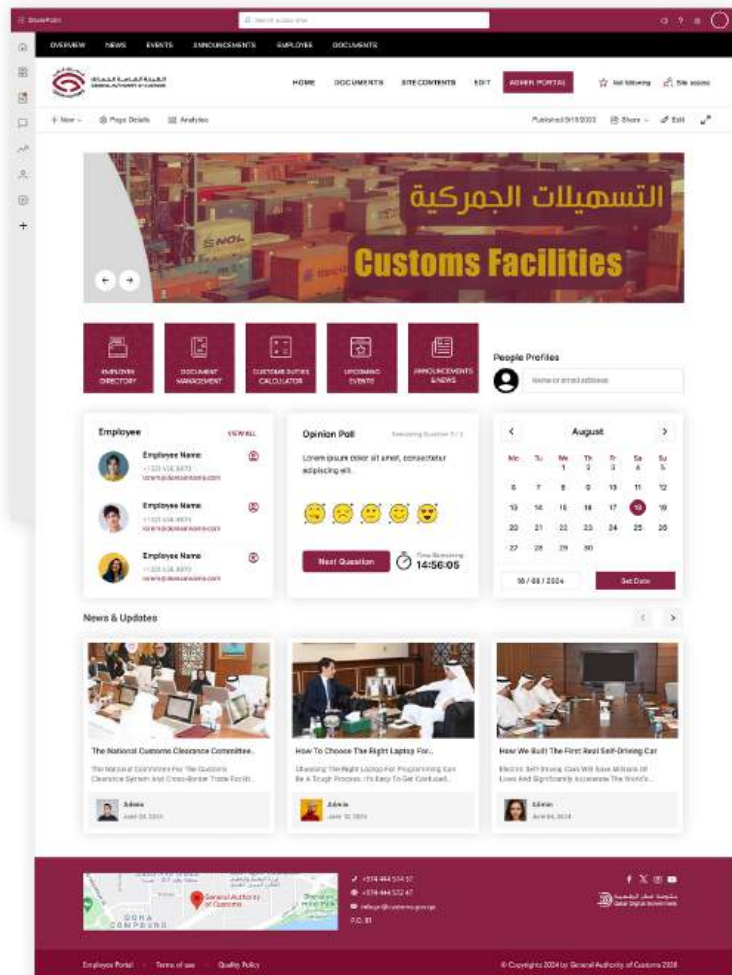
SharePoint

Search in this site

OVERVIEW NEWS EVENTS ANNOUNCEMENTS EMPLOYEE DOCUMENTS

الهيئة العامة للجمارك
GENERAL AUTHORITY OF CUSTOMS

HOME DOCUMENTS SITE CONTENTS EDIT ADMIN PORTAL Not following Site access

+ New Page Details Analytics Published 9/18/2023 Share Edit

التسهيلات الجمركية
Customs Facilities

EMPLOYEE DIRECTORY
DOCUMENT MANAGEMENT
CUSTOMS DUTIES CALCULATOR
UPCOMING EVENTS
ANNOUNCEMENTS & NEWS

People Profiles
Name or email address

Employee VIEW ALL
Employee Name
+123 456 7870
lorem@domainname.com
Employee Name
+123 456 7870
lorem@domainname.com
Employee Name
+123 456 7870
lorem@domainname.com

Opinion Poll Remaining Question 5 / 3
Lorem ipsum dolor sit amet, consectetur adipiscing elit.
Next Question
Time Remaining
14:56:05

August
| Mo | Tu | We | Th | Fr | Sa | Su |
|---|---|---|---|---|---|---|
| | | 1 | 2 | 3 | 4 | 5 |
| 6 | 7 | 8 | 9 | 10 | 11 | 12 |
| 13 | 14 | 15 | 16 | 17 | 18 | 19 |
| 20 | 21 | 22 | 23 | 24 | 25 | 26 |
| 27 | 28 | 29 | 30 | | | |

16 / 08 / 2024 Set Date

News & Updates

The National Customs Clearance Committee...
The National Committee For The Customs Clearance System and Cross-Border Trade Facilit...
Admin
June 09, 2024

How To Choose The Right Laptop For...
Choosing The Right Laptop For Programming Can Be A Tough Process. It's Easy To Get Confused...
Admin
June 10, 2024

How We Built The First Real Self-Driving Car
Electric Self-Driving Cars Will Save Millions Of Lives And Significantly Accelerate The World's...
Admin
June 04, 2024

General Authority of Customs
DOHA COMPOUND

+974 444 514 17
+974 444 532 47
info@customs.gov.qa
P.O. 81

حكومة قطر الرقمية
Qatar Digital Government

Employee Portal Terms of use Quality Policy
© Copyrights 2024 by General Authority of Customs 2026